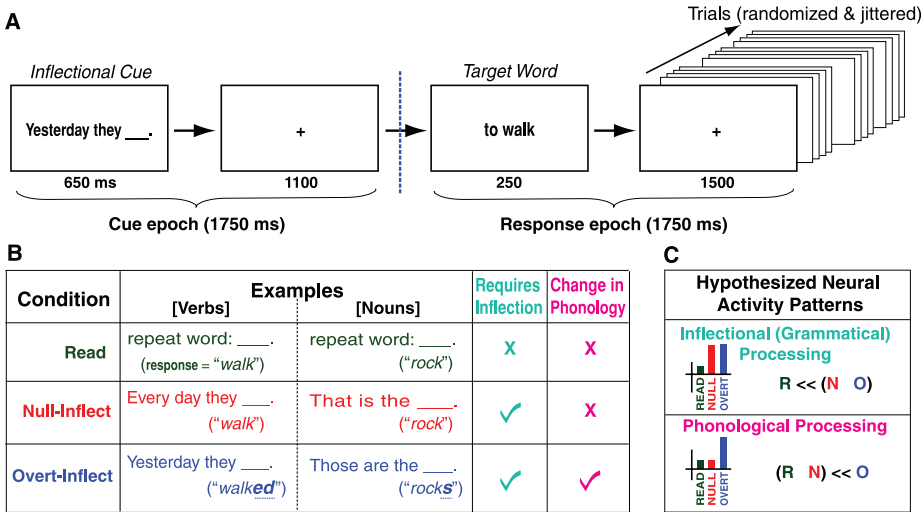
A

Trials (randomized & jittered)

Inflectional Cue

Yesterday they ___.

650 ms

+

1100

Cue epoch (1750 ms)

Target Word

to walk

250

+

1500

Response epoch (1750 ms)

B

| Condition | Examples [Verbs] | [Nouns] | Requires Inflection | Change in Phonology |
|---|---|---|---|---|
| Read | repeat word: ___. (response = "walk") | repeat word: ___. ("rock") | X | X |
| Null-Inflect | Every day they ___. ("walk") | That is the ___. ("rock") | ✓ | X |
| Overt-Inflect | Yesterday they ___. ("walked") | Those are the ___. ("rocks") | ✓ | ✓ |

C

Hypothesized Neural Activity Patterns

Inflectional (Grammatical) Processing

READ NULL OVERT

R << (N O)

Phonological Processing

READ NULL OVERT

(R N) << O